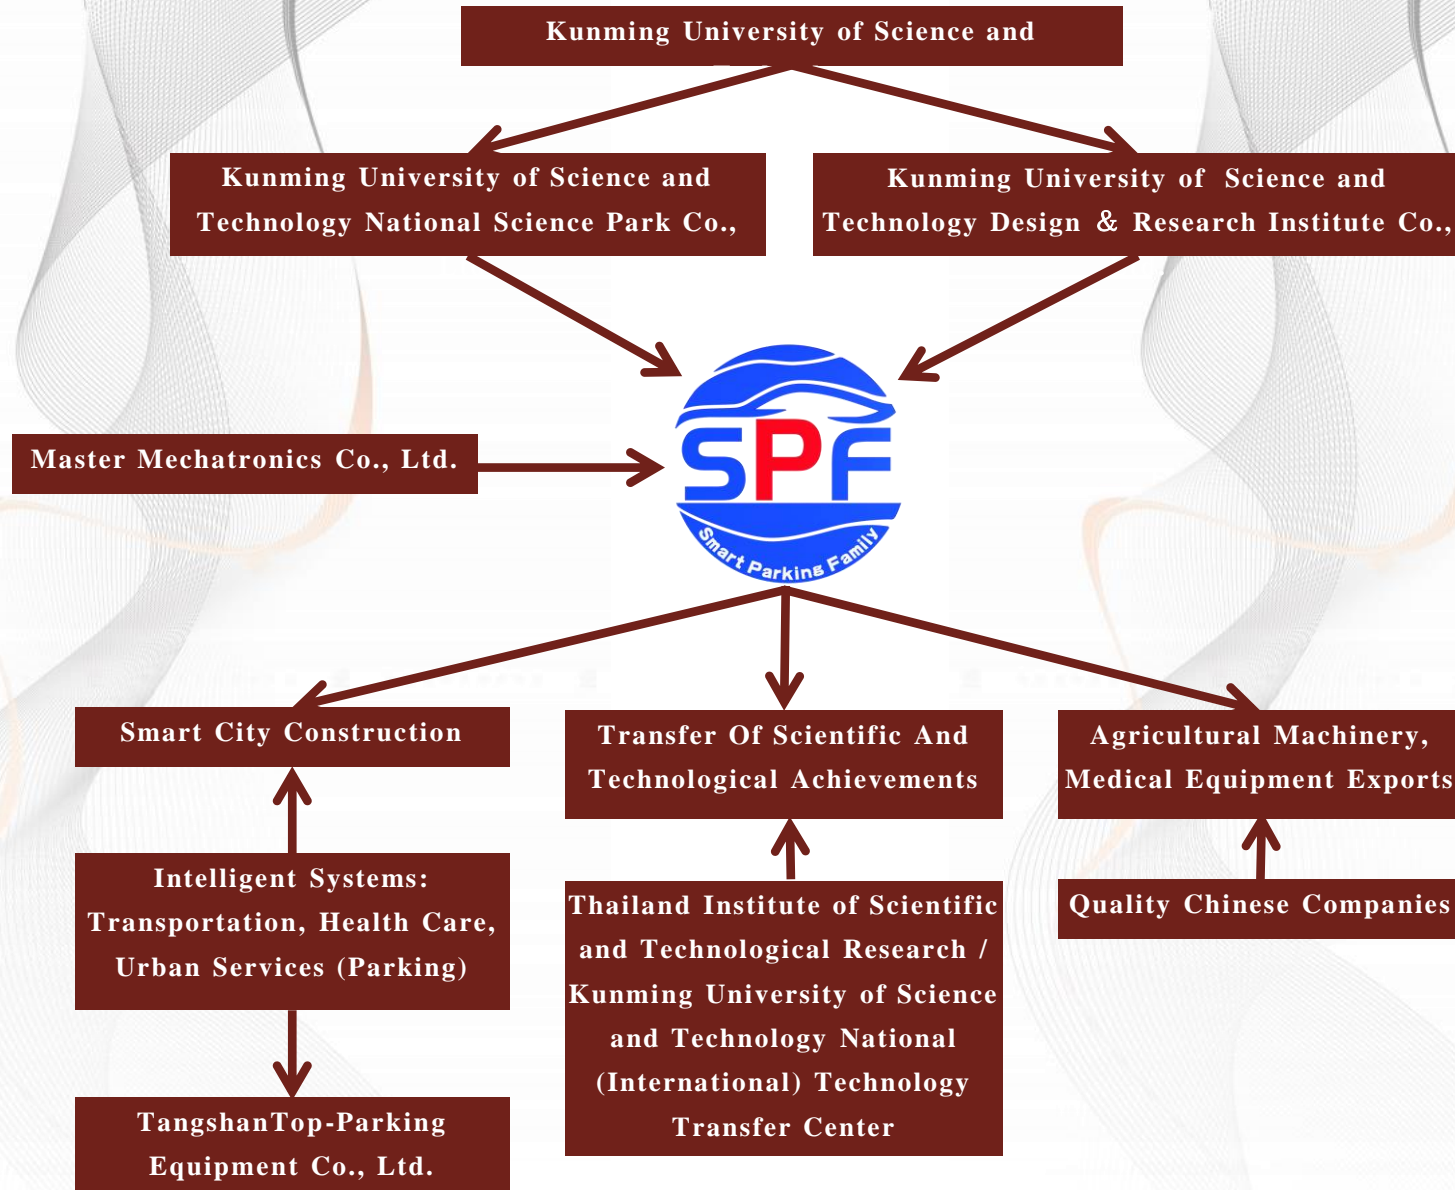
Kunming University of Science and

Kunming University of Science and Technology National Science Park Co.,

Kunming University of Science and Technology Design & Research Institute Co.,

Master Mechatronics Co., Ltd.

SPF

Smart Parking Family

Smart City Construction

Transfer Of Scientific And Technological Achievements

Agricultural Machinery, Medical Equipment Exports

Intelligent Systems: Transportation, Health Care, Urban Services (Parking)

Thailand Institute of Scientific and Technological Research / Kunming University of Science and Technology National (International) Technology Transfer Center

Quality Chinese Companies

TangshanTop-Parking Equipment Co., Ltd.